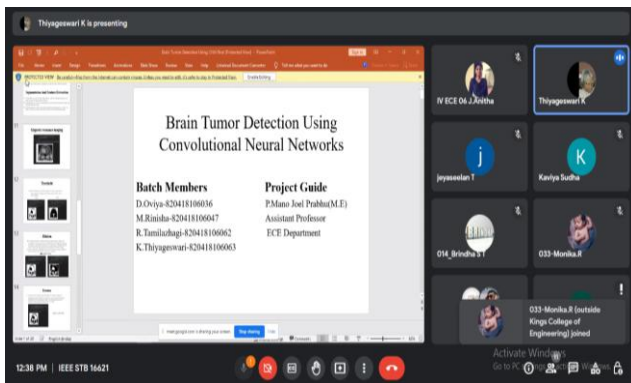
Thiyageswari K is presenting

Brain Tumor Detection Using Convolutional Neural Networks

Batch Members
D.Oviya-820418106036
M.Rinisha-820418106047
R.Tamilazhagi-820418106062
K.Thiyageswari-820418106063

Project Guide
P.Mano Joel Prabhu(M.E)
Assistant Professor
ECE Department

meet.google.com is sharing your screen. Stop sharing Hide

IV ECE 06 J.Anitha
Thiyageswari K
jeyaseelan T
Kaviya Sudha
014_Brindha S T
033-Monika.R

033-Monika.R (outside Kings College of Engineering) joined

Activate Windows
Go to PC

12:38 PM | IEEE STB 16621